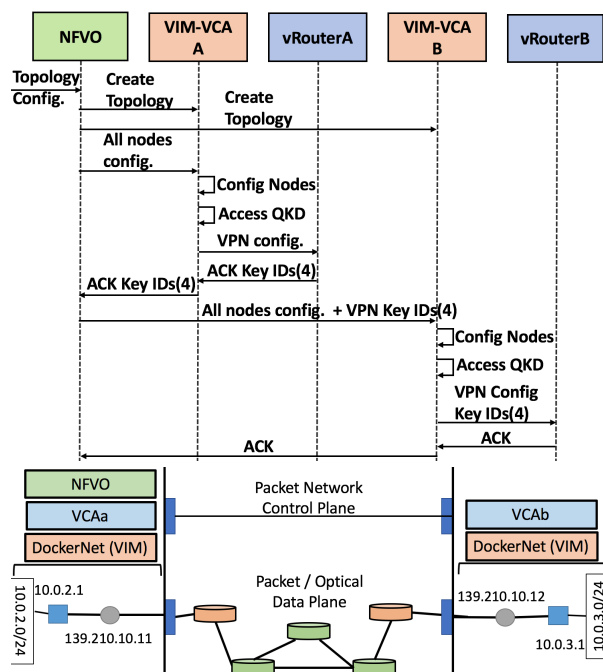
NFVO

VIM-VCA A

vRouterA

VIM-VCA B

vRouterB

Topology Config.

Create Topology

Create Topology

All nodes config.

Config Nodes

Access QKD

VPN config.

ACK Key IDs(4)

ACK Key IDs(4)

All nodes config. + VPN Key IDs(4)

Config Nodes

Access QKD

VPN Config Key IDs(4)

ACK

ACK

NFVO

VCAa

DockerNet (VIM)

Packet Network Control Plane

VCAb

DockerNet (VIM)

10.0.2.1

10.0.2.0/24

139.210.10.11

Packet / Optical Data Plane

139.210.10.12

10.0.3.0/24

10.0.3.1